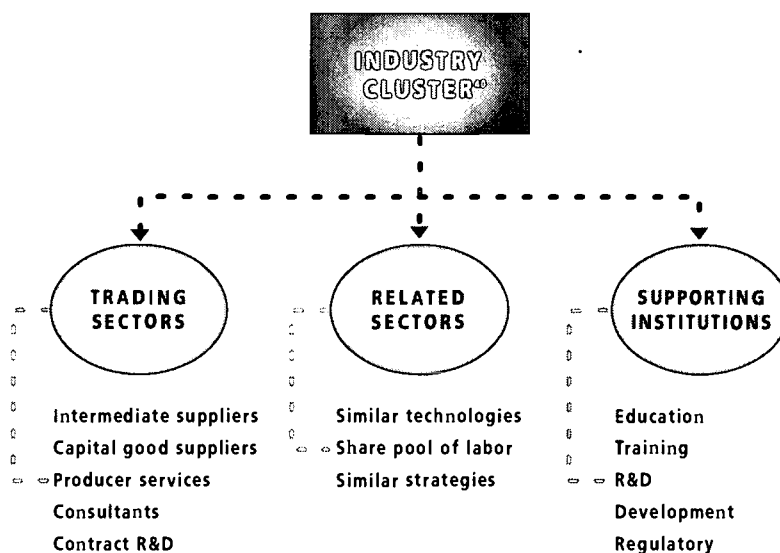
INDUSTRY CLUSTER

TRADING SECTORS

Intermediate suppliers
Capital good suppliers
Producer services
Consultants
Contract R&D

RELATED SECTORS

Similar technologies
Share pool of labor
Similar strategies

SUPPORTING INSTITUTIONS

Education
Training
R&D
Development
Regulatory